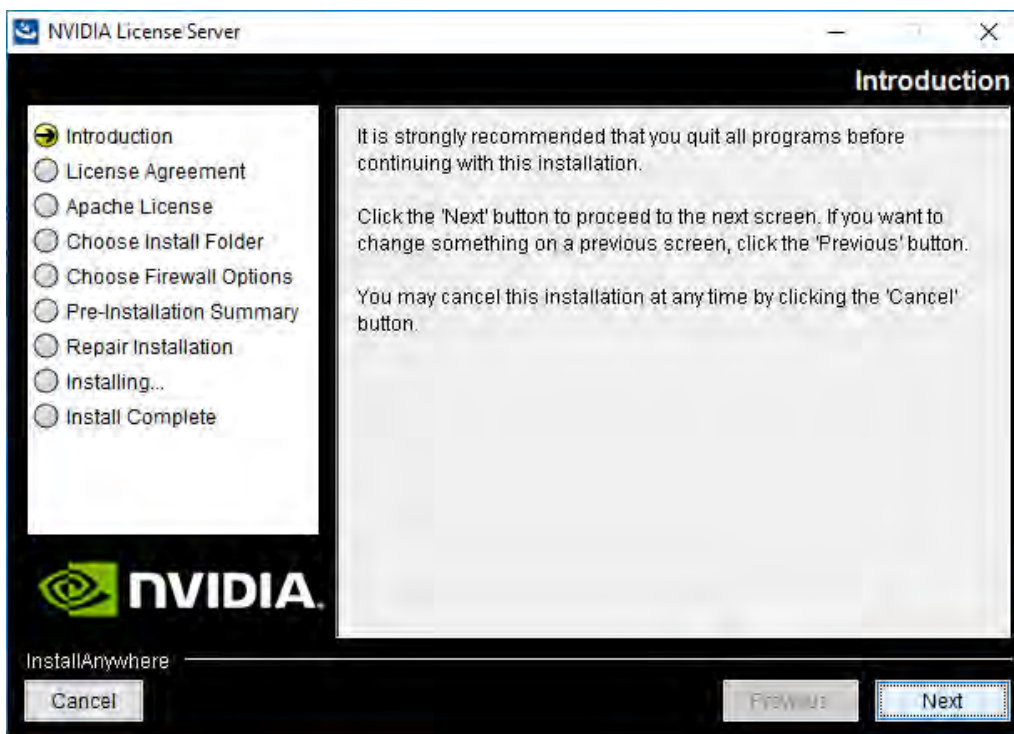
NVIDIA License Server

Introduction

Introduction
License Agreement
Apache License
Choose Install Folder
Choose Firewall Options
Pre-Installation Summary
Repair Installation
Installing...
Install Complete

It is strongly recommended that you quit all programs before continuing with this installation.

Click the 'Next' button to proceed to the next screen. If you want to change something on a previous screen, click the 'Previous' button.

You may cancel this installation at any time by clicking the 'Cancel' button.

NVIDIA.

InstallAnywhere

Cancel

Previous

Next